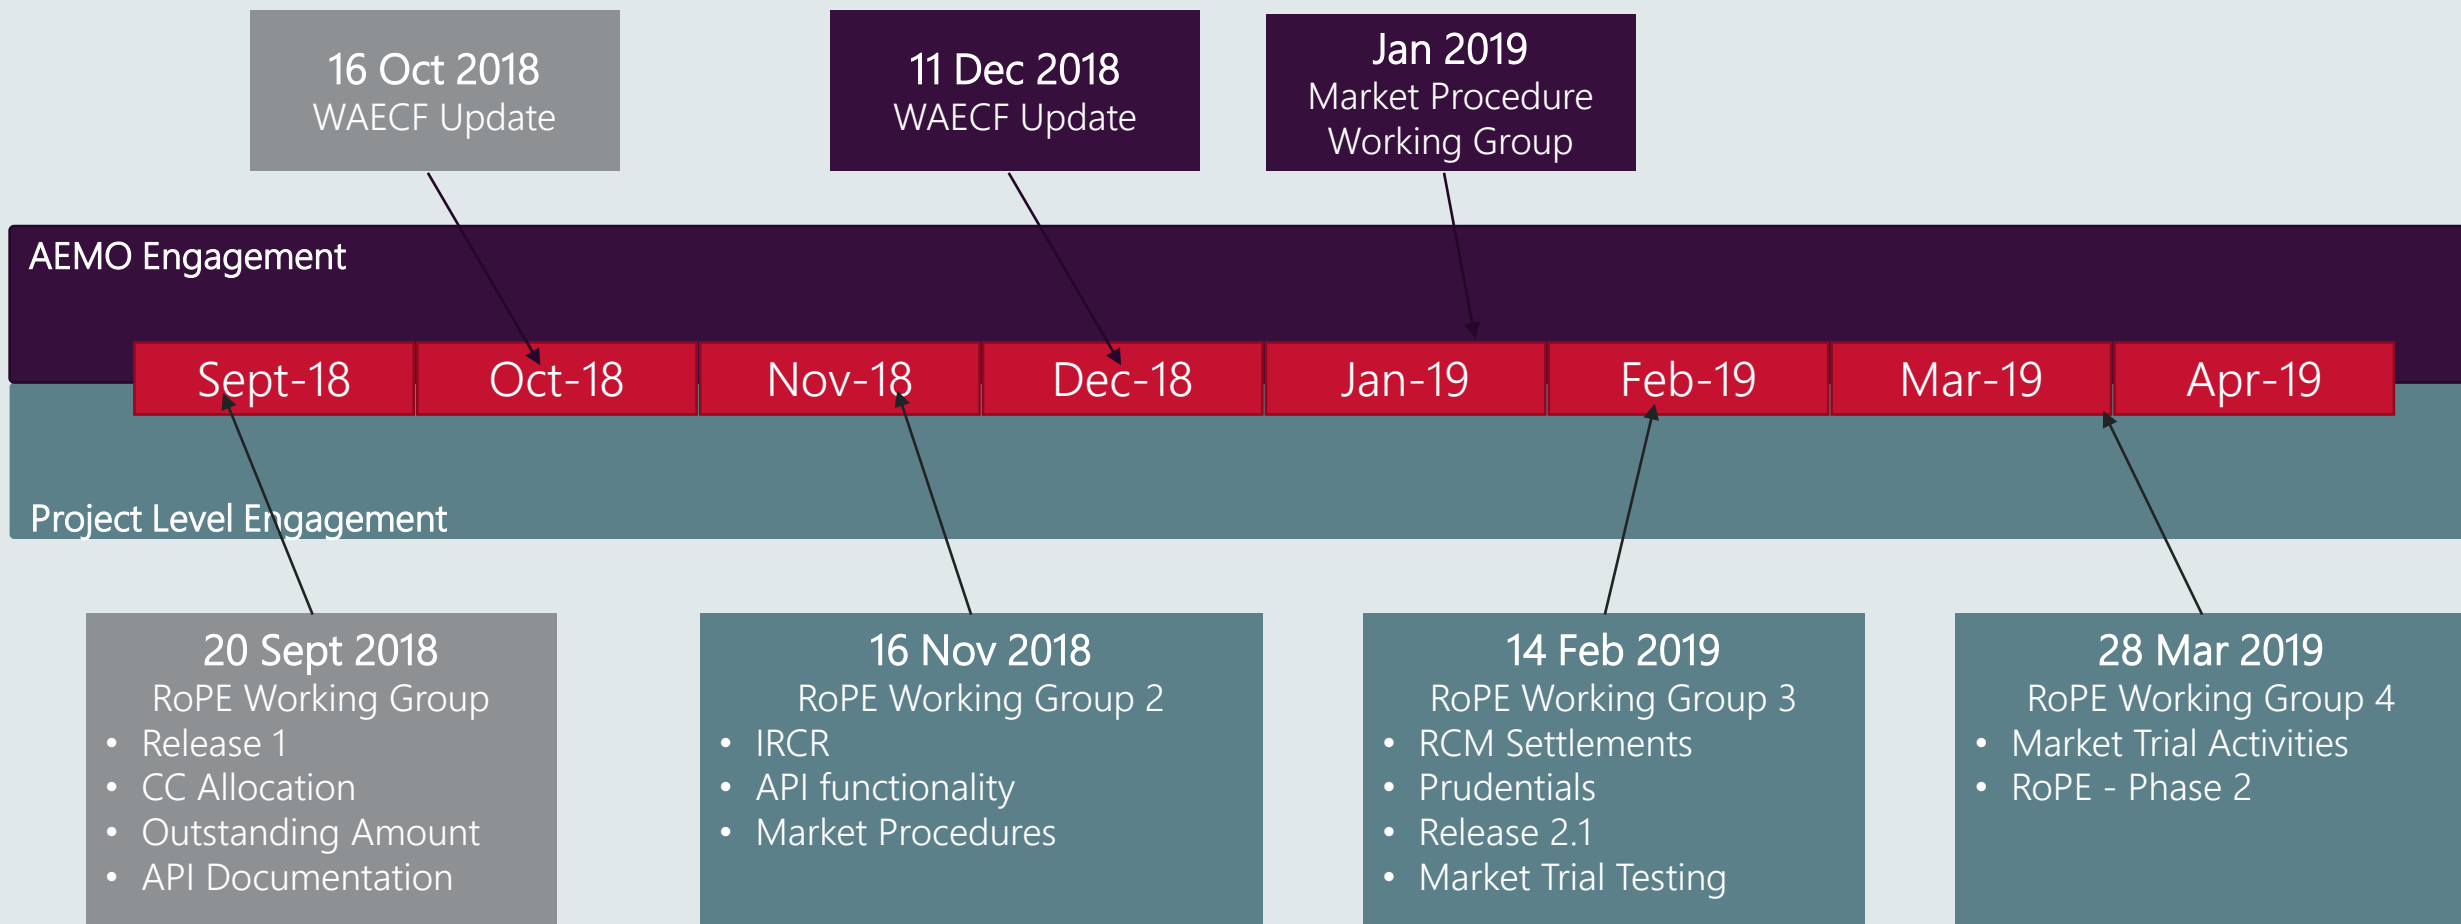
16 Oct 2018
WAECF Update

11 Dec 2018
WAECF Update

Jan 2019
Market Procedure Working Group

AEMO Engagement

| Sept-18 | Oct-18 | Nov-18 | Dec-18 | Jan-19 | Feb-19 | Mar-19 | Apr-19 |
|---|---|---|---|---|---|---|---|

Project Level Engagement

20 Sept 2018
RoPE Working Group
- Release 1
- CC Allocation
- Outstanding Amount
- API Documentation

16 Nov 2018
RoPE Working Group 2
- IRCR
- API functionality
- Market Procedures

14 Feb 2019
RoPE Working Group 3
- RCM Settlements
- Prudentials
- Release 2.1
- Market Trial Testing

28 Mar 2019
RoPE Working Group 4
- Market Trial Activities
- RoPE - Phase 2